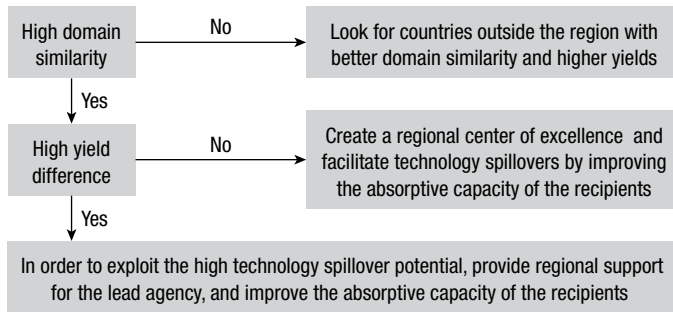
High domain similarity

No

Look for countries outside the region with better domain similarity and higher yields

Yes

High yield difference

No

Create a regional center of excellence and facilitate technology spillovers by improving the absorptive capacity of the recipients

Yes

In order to exploit the high technology spillover potential, provide regional support for the lead agency, and improve the absorptive capacity of the recipients